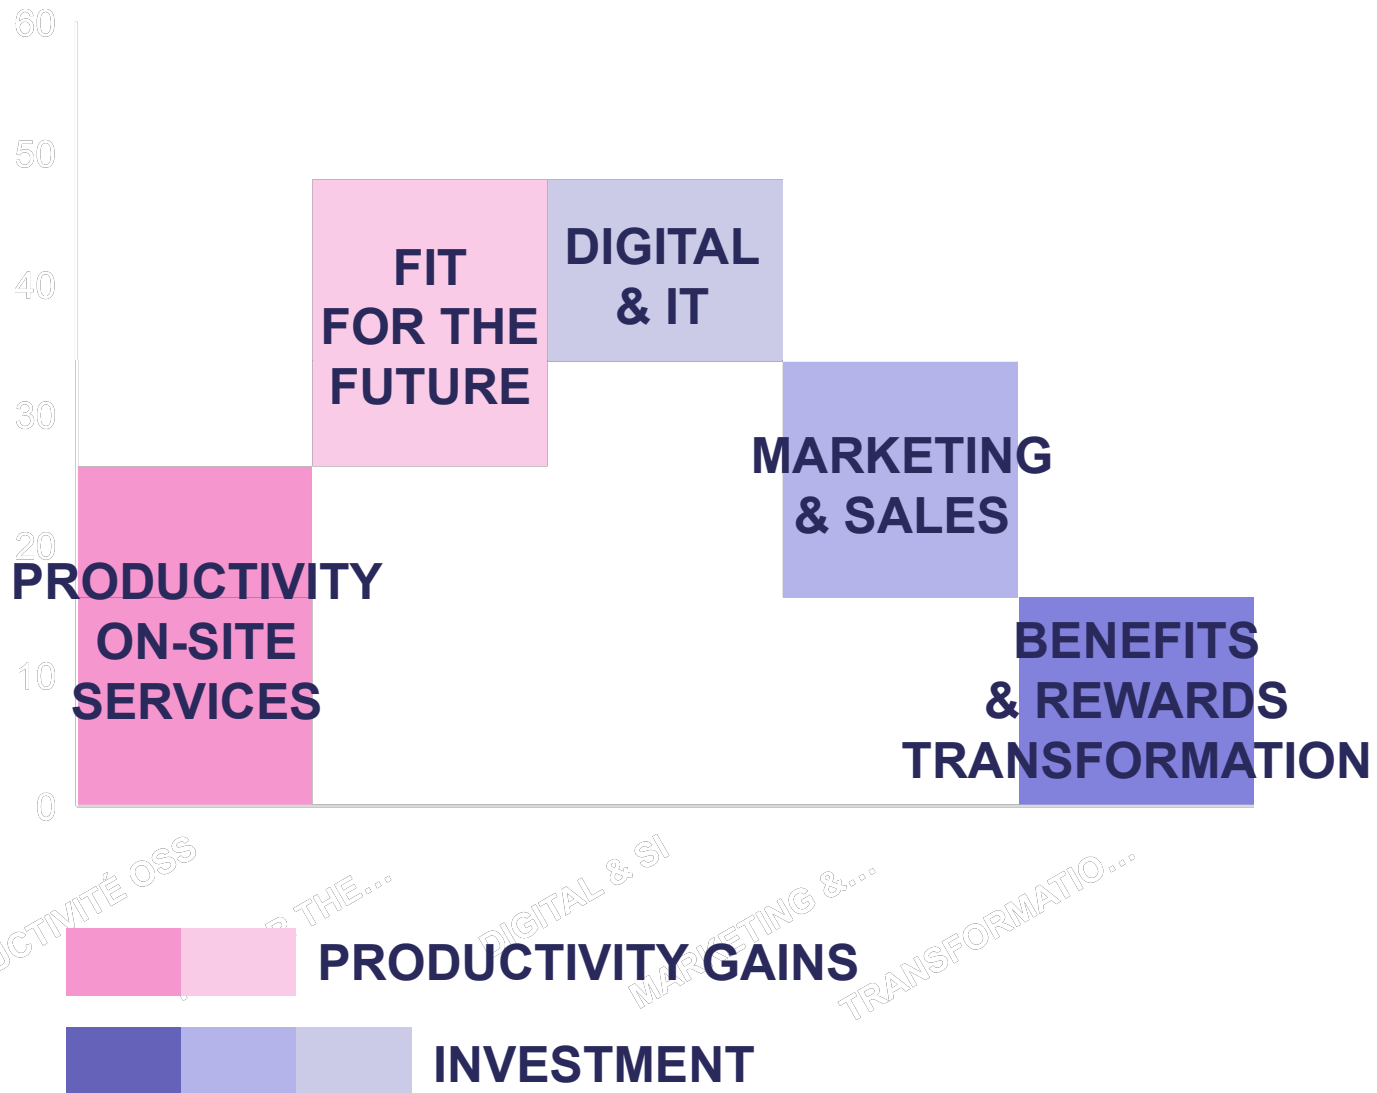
60
50
40
30
20
10
0

FIT FOR THE FUTURE

DIGITAL & IT

MARKETING & SALES

PRODUCTIVITY ON-SITE SERVICES

BENEFITS & REWARDS TRANSFORMATION

UCTIVITÉ OSS
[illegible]R THE...
DIGITAL & SI
MARKETING &...
TRANSFORMATIO...

PRODUCTIVITY GAINS

INVESTMENT